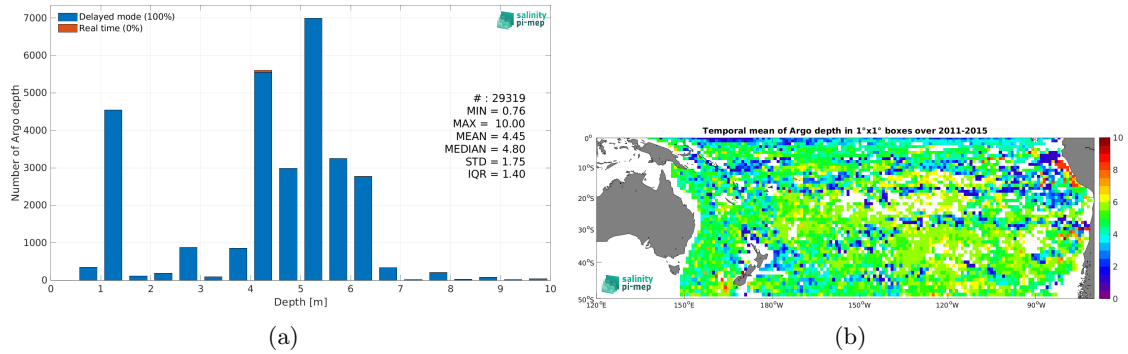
Delayed mode (100%)
Real time (0%)

salinity pi-mep

# : 29319
MIN = 0.76
MAX = 10.00
MEAN = 4.45
MEDIAN = 4.80
STD = 1.75
IQR = 1.40

Number of Argo depth
7000
6000
5000
4000
3000
2000
1000
0
0 1 2 3 4 5 6 7 8 9 10
Depth [m]

(a)

Temporal mean of Argo depth in 1°x1° boxes over 2011-2015

0°
10°S
20°S
30°S
40°S
50°S
120°E 150°E 180°W 150°W 120°W 90°W

10
8
6
4
2
0

salinity pi-mep

(b)